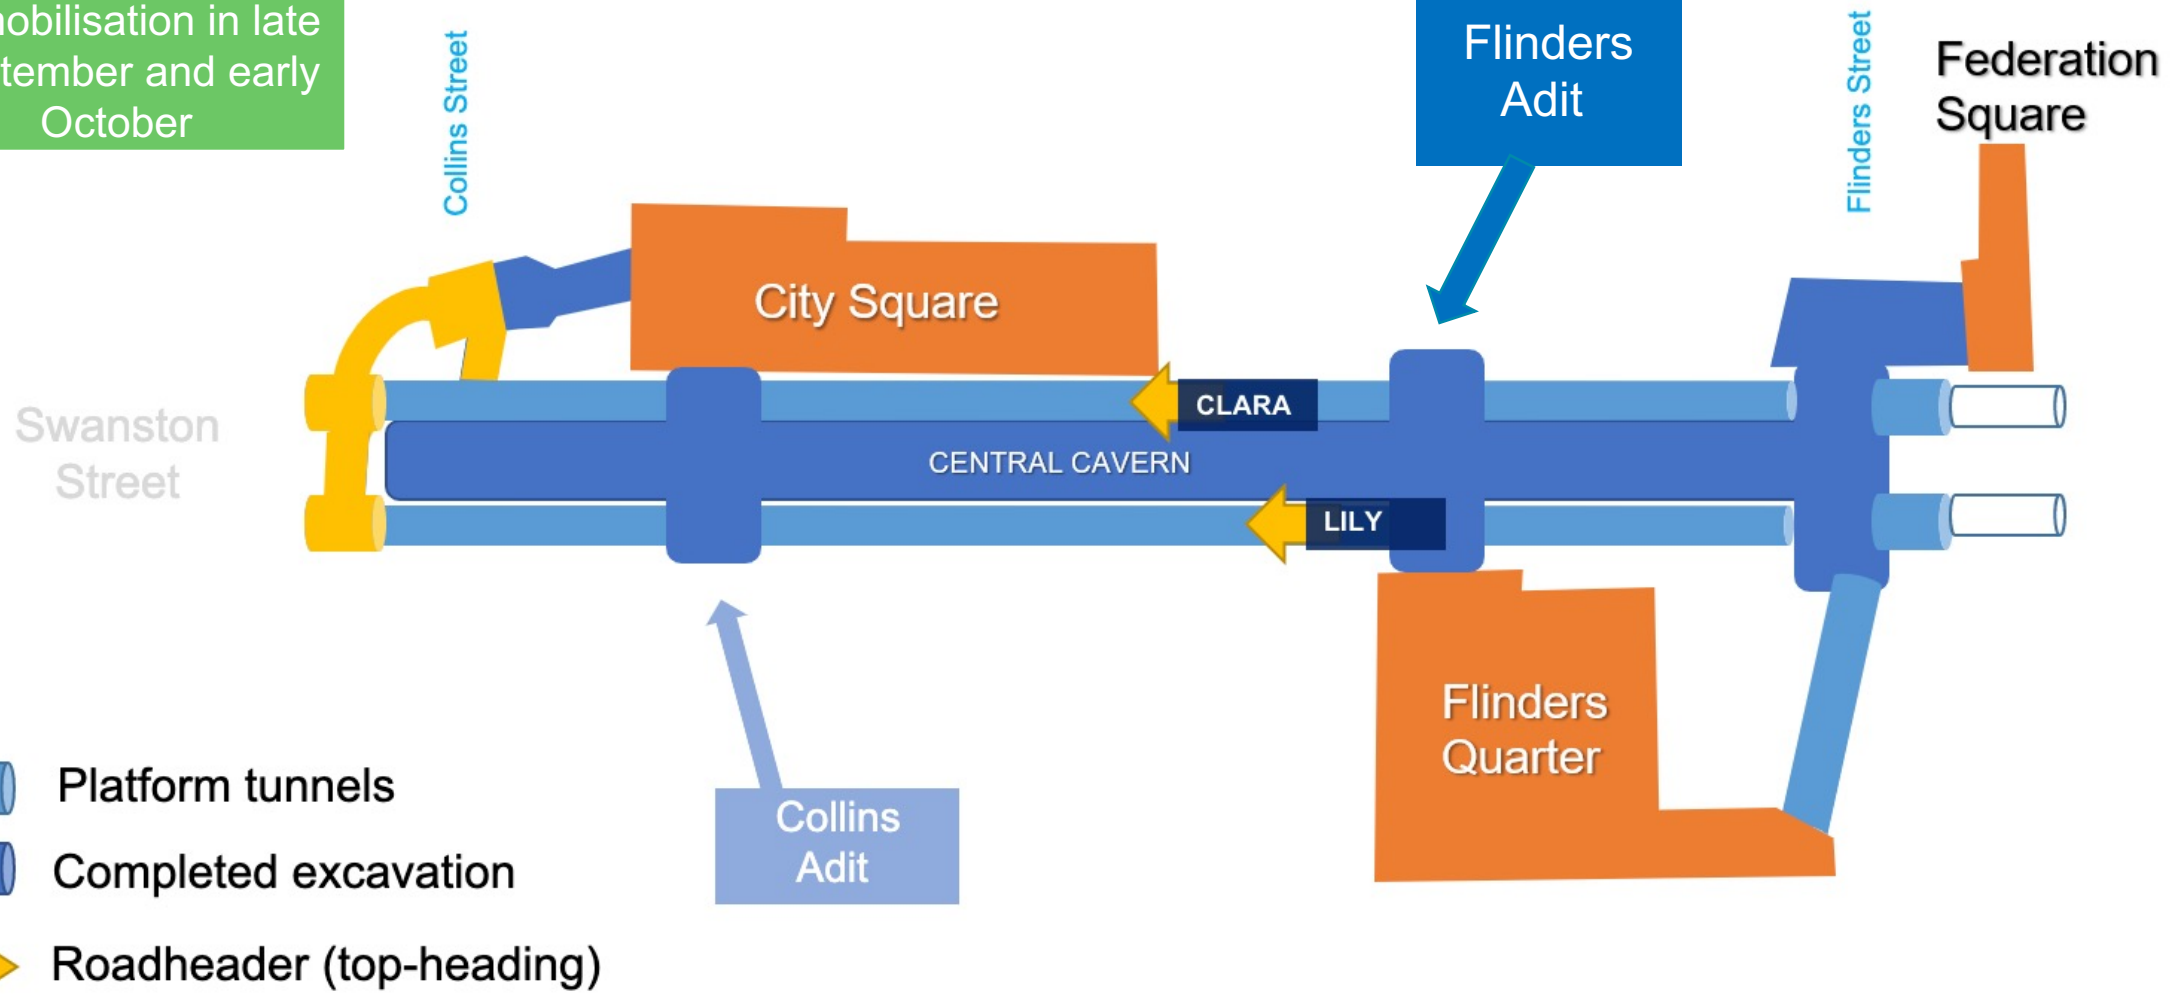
obilisation in late
tember and early
October

Collins Street

Flinders Adit

Flinders Street

Federation Square

City Square

Swanston Street

CLARA

CENTRAL CAVERN

LILY

Flinders Quarter

Collins Adit

Platform tunnels

Completed excavation

Roadheader (top-heading)